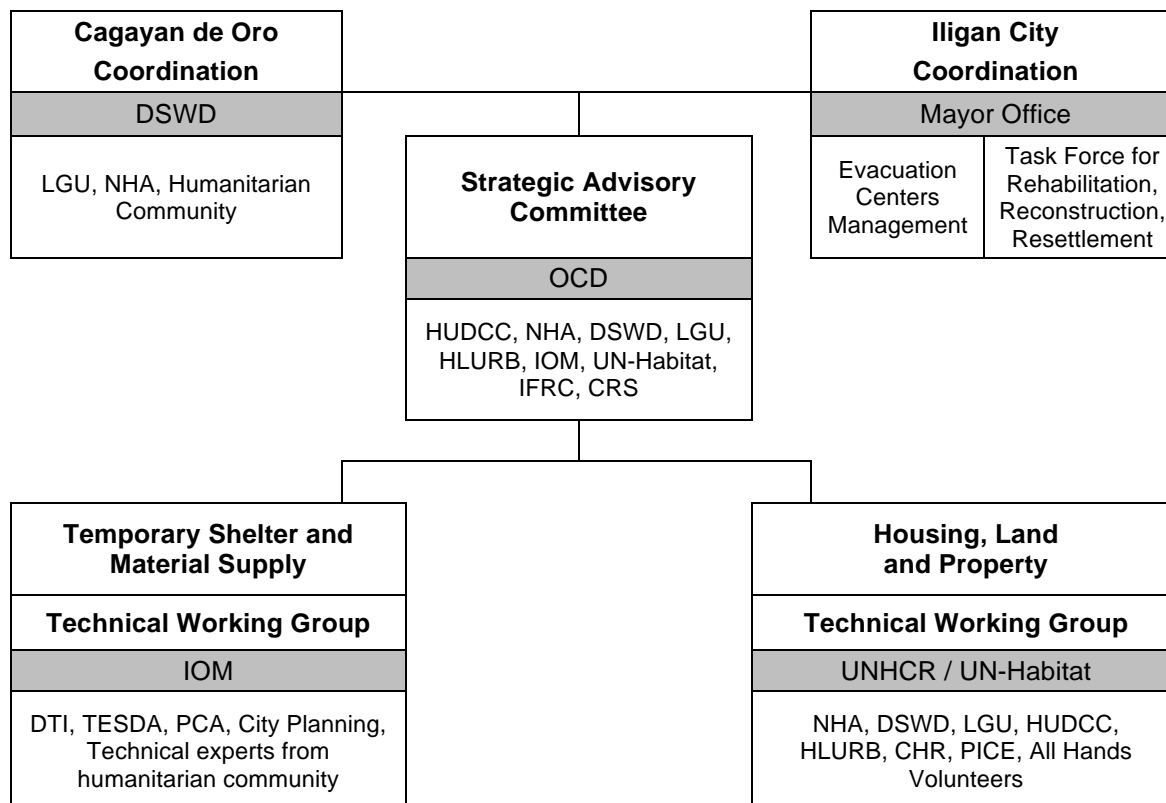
Cagayan de Oro Coordination

DSWD

LGU, NHA, Humanitarian Community

Iligan City Coordination

Mayor Office

Evacuation Centers Management

Task Force for Rehabilitation, Reconstruction, Resettlement

Strategic Advisory Committee

OCD

HUDCC, NHA, DSWD, LGU, HLURB, IOM, UN-Habitat, IFRC, CRS

Temporary Shelter and Material Supply

Technical Working Group

IOM

DTI, TESDA, PCA, City Planning, Technical experts from humanitarian community

Housing, Land and Property

Technical Working Group

UNHCR / UN-Habitat

NHA, DSWD, LGU, HUDCC, HLURB, CHR, PICE, All Hands Volunteers